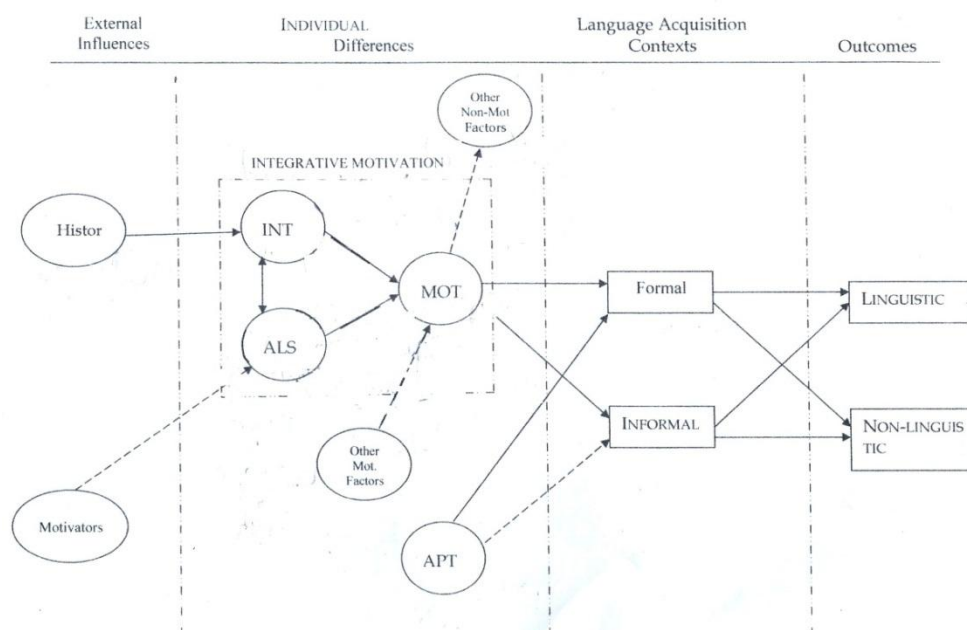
External Influences

INDIVIDUAL Differences

Language Acquisition Contexts

Outcomes

Other Non-Mot Factors

INTEGRATIVE MOTIVATION

Histor

INT

MOT

ALS

Formal

LINGUISTIC

INFORMAL

NON-LINGUIS TIC

Other Mot. Factors

Motivators

APT